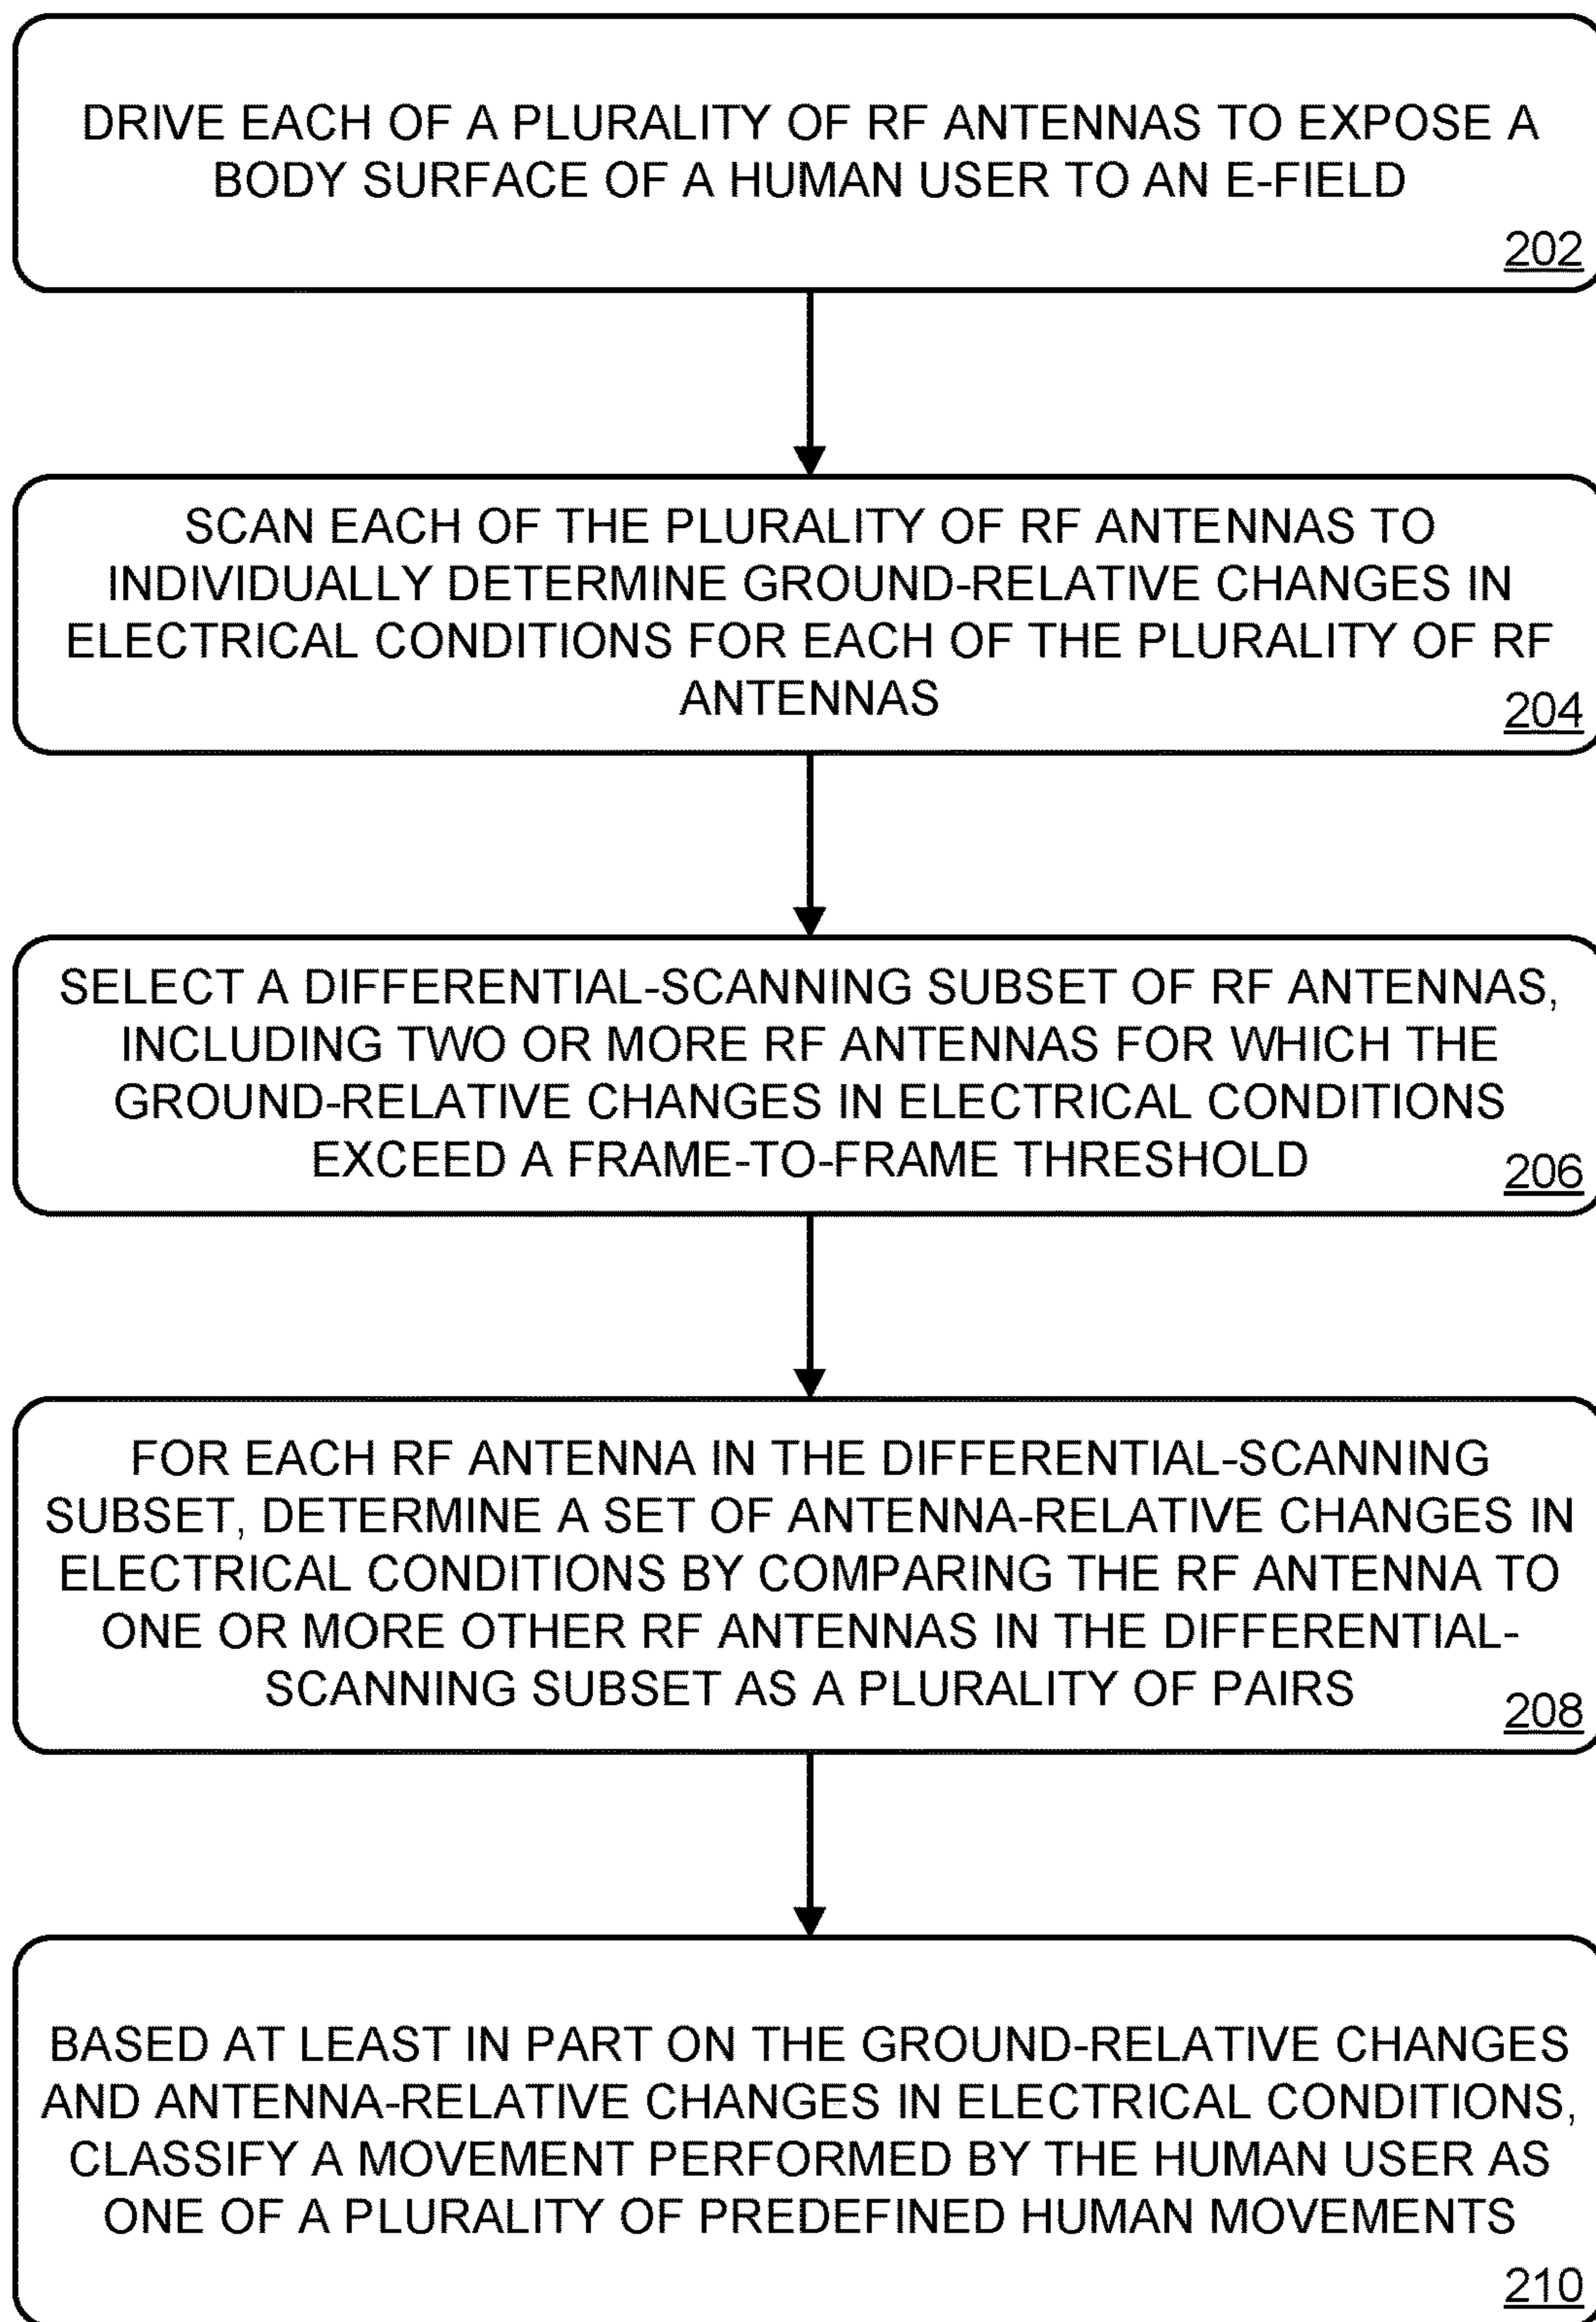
DRIVE EACH OF A PLURALITY OF RF ANTENNAS TO EXPOSE A BODY SURFACE OF A HUMAN USER TO AN E-FIELD

202

SCAN EACH OF THE PLURALITY OF RF ANTENNAS TO INDIVIDUALLY DETERMINE GROUND-RELATIVE CHANGES IN ELECTRICAL CONDITIONS FOR EACH OF THE PLURALITY OF RF ANTENNAS

204

SELECT A DIFFERENTIAL-SCANNING SUBSET OF RF ANTENNAS, INCLUDING TWO OR MORE RF ANTENNAS FOR WHICH THE GROUND-RELATIVE CHANGES IN ELECTRICAL CONDITIONS EXCEED A FRAME-TO-FRAME THRESHOLD

206

FOR EACH RF ANTENNA IN THE DIFFERENTIAL-SCANNING SUBSET, DETERMINE A SET OF ANTENNA-RELATIVE CHANGES IN ELECTRICAL CONDITIONS BY COMPARING THE RF ANTENNA TO ONE OR MORE OTHER RF ANTENNAS IN THE DIFFERENTIAL-SCANNING SUBSET AS A PLURALITY OF PAIRS

208

BASED AT LEAST IN PART ON THE GROUND-RELATIVE CHANGES AND ANTENNA-RELATIVE CHANGES IN ELECTRICAL CONDITIONS, CLASSIFY A MOVEMENT PERFORMED BY THE HUMAN USER AS ONE OF A PLURALITY OF PREDEFINED HUMAN MOVEMENTS

210